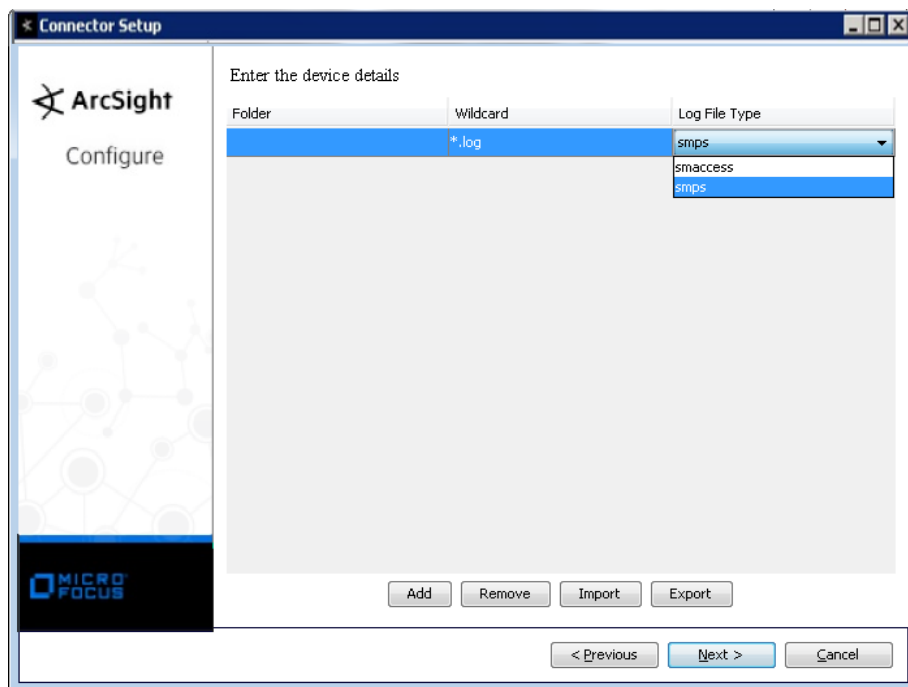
Connector Setup

ArcSight

Configure

MICRO FOCUS

Enter the device details

| Folder | Wildcard | Log File Type |
|---|---|---|
| | *.log | smps |

smaccess
smps

Add Remove Import Export

< Previous Next > Cancel